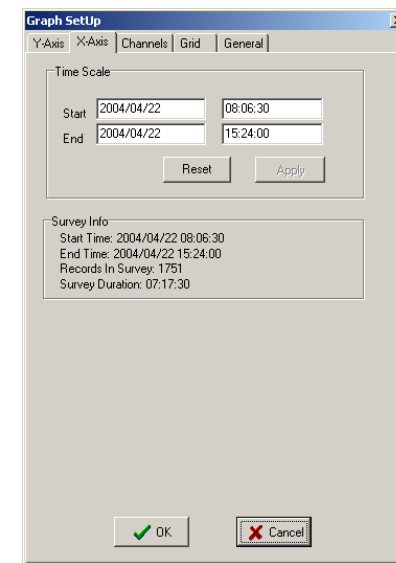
Graph SetUp

Y-Axis | X-Axis | Channels | Grid | General

Time Scale

Start 2004/04/22 08:06:30

End 2004/04/22 15:24:00

Reset Apply

Survey Info

Start Time: 2004/04/22 08:06:30

End Time: 2004/04/22 15:24:00

Records In Survey: 1751

Survey Duration: 07:17:30

OK Cancel